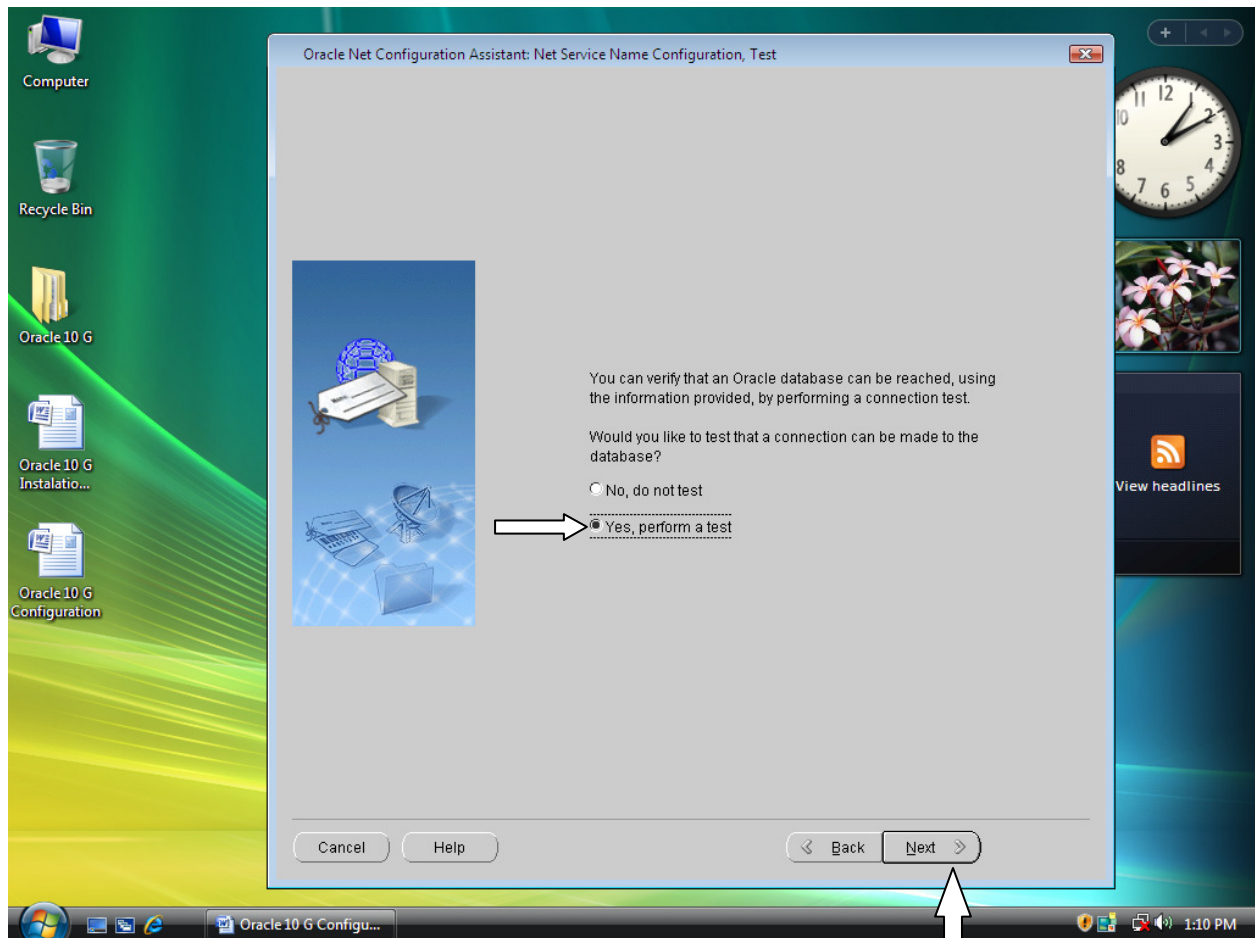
Computer

Recycle Bin

Oracle 10 G

Oracle 10 G Instalatio...

Oracle 10 G Configuration

Oracle Net Configuration Assistant: Net Service Name Configuration, Test

You can verify that an Oracle database can be reached, using the information provided, by performing a connection test.

Would you like to test that a connection can be made to the database?

No, do not test

Yes, perform a test

Cancel

Help

Back

Next

View headlines

Oracle 10 G Configu...

1:10 PM